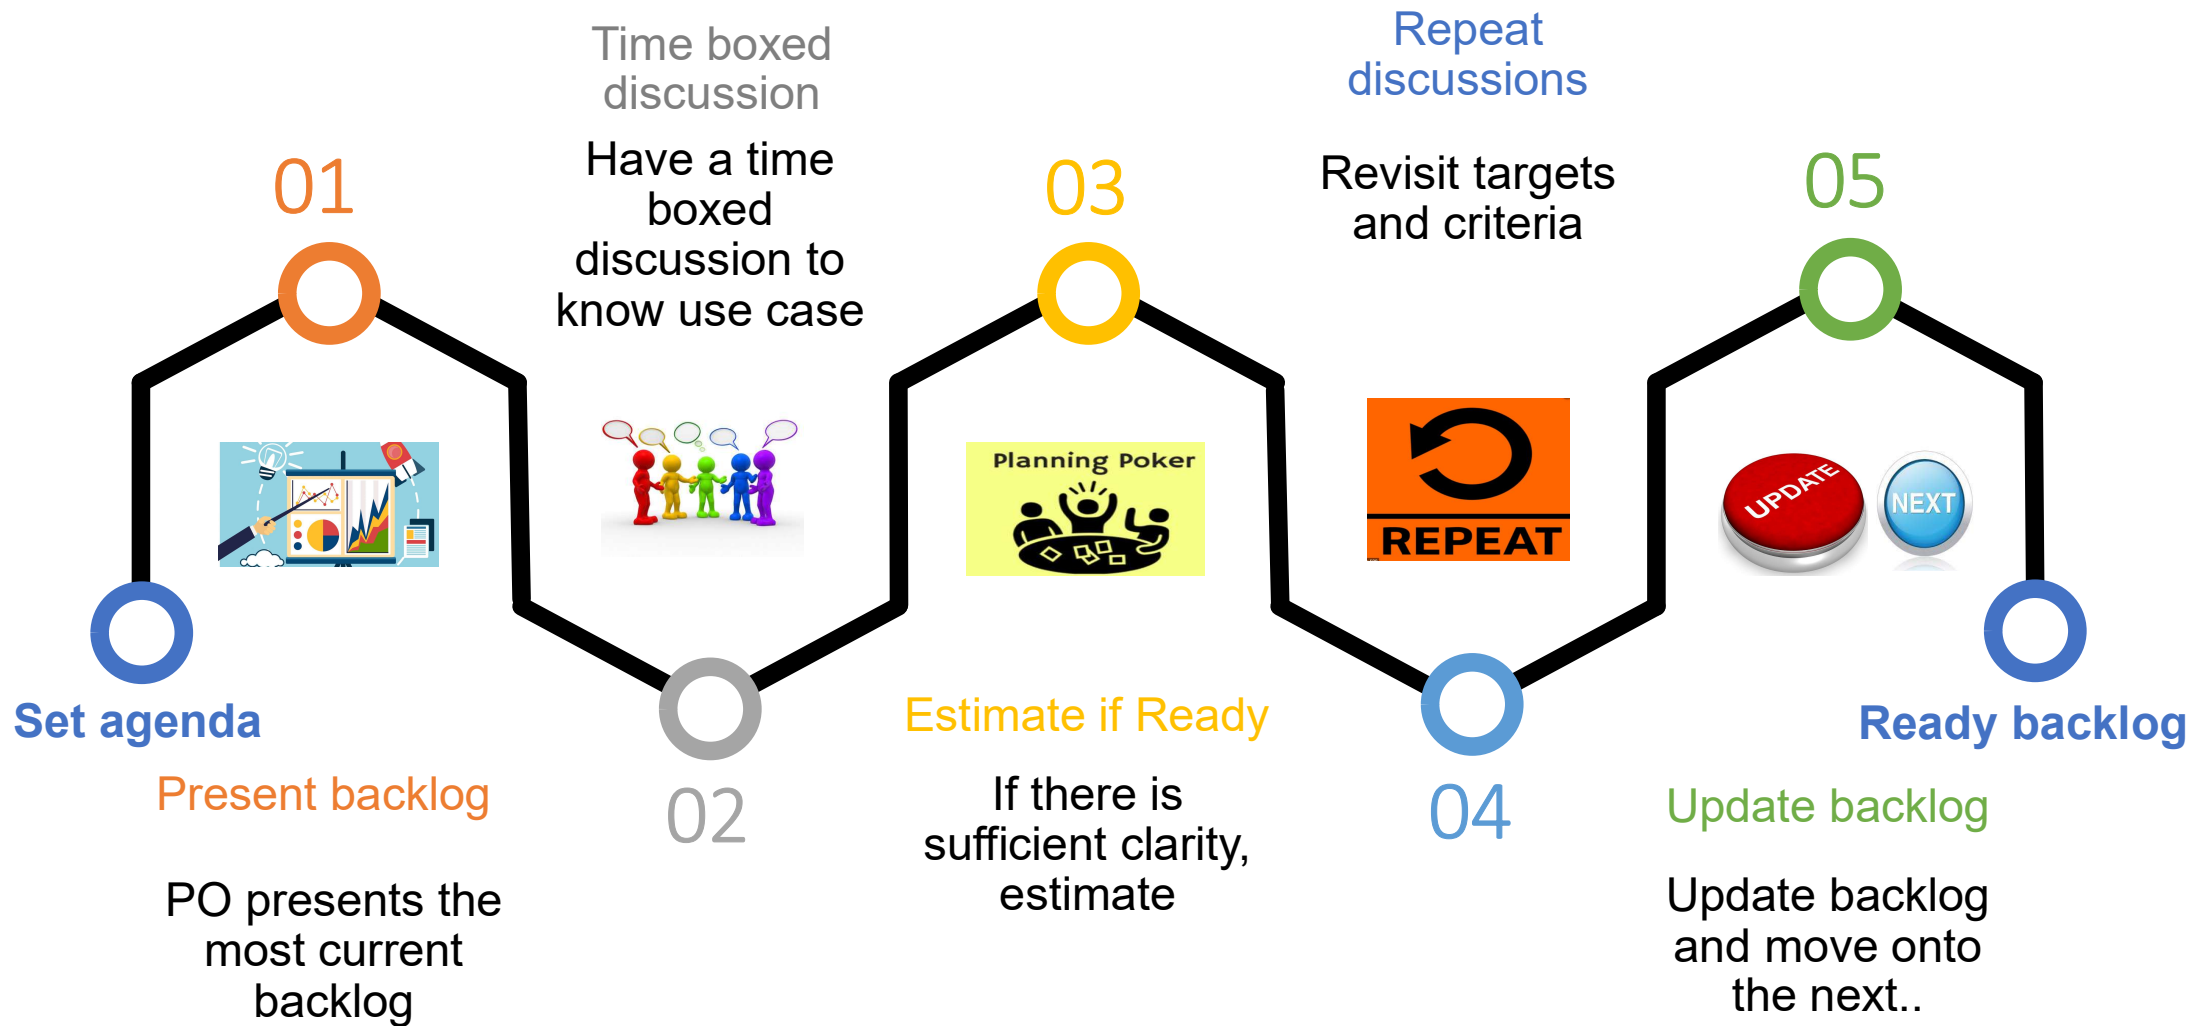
Time boxed discussion

Have a time boxed discussion to know use case

Repeat discussions

Revisit targets and criteria

01

03

05

Planning Poker

REPEAT

UPDATE

NEXT

Set agenda

Present backlog

PO presents the most current backlog

02

Estimate if Ready

If there is sufficient clarity, estimate

04

Ready backlog

Update backlog

Update backlog and move onto the next..